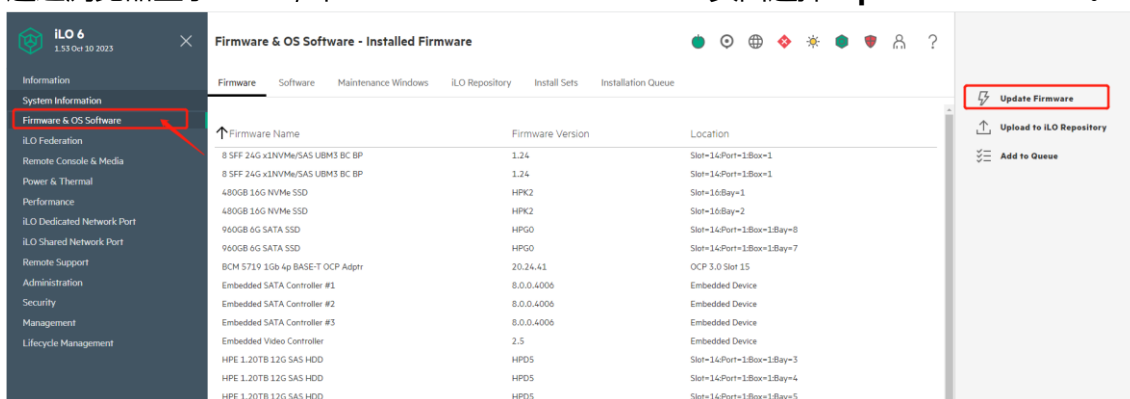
iLO 6
1.53 Oct 10 2023

Information
System Information
Firmware & OS Software
iLO Federation
Remote Console & Media
Power & Thermal
Performance
iLO Dedicated Network Port
iLO Shared Network Port
Remote Support
Administration
Security
Management
Lifecycle Management

Firmware & OS Software - Installed Firmware

Firmware Software Maintenance Windows iLO Repository Install Sets Installation Queue

| Firmware Name | Firmware Version | Location |
|---|---|---|
| 8 SFF 24G x1NVMe/SAS UBM3 BC BP | 1.24 | Slot=14:Port=1:Box=1 |
| 8 SFF 24G x1NVMe/SAS UBM3 BC BP | 1.24 | Slot=14:Port=1:Box=1 |
| 480GB 16G NVMe SSD | HPK2 | Slot=16:Bay=1 |
| 480GB 16G NVMe SSD | HPK2 | Slot=16:Bay=2 |
| 960GB 6G SATA SSD | HPG0 | Slot=14:Port=1:Box=1:Bay=8 |
| 960GB 6G SATA SSD | HPG0 | Slot=14:Port=1:Box=1:Bay=7 |
| BCM 5719 1Gb 4p BASE-T OCP Adptr | 20.24.41 | OCP 3.0 Slot 15 |
| Embedded SATA Controller #1 | 8.0.0.4006 | Embedded Device |
| Embedded SATA Controller #2 | 8.0.0.4006 | Embedded Device |
| Embedded SATA Controller #3 | 8.0.0.4006 | Embedded Device |
| Embedded Video Controller | 2.5 | Embedded Device |
| HPE 1.20TB 12G SAS HDD | HPD5 | Slot=14:Port=1:Box=1:Bay=3 |
| HPE 1.20TB 12G SAS HDD | HPD5 | Slot=14:Port=1:Box=1:Bay=4 |
| HPE 1.20TB 12G SAS HDD | HPD5 | Slot=14:Port=1:Box=1:Bay=5 |

Update Firmware
Upload to iLO Repository
Add to Queue